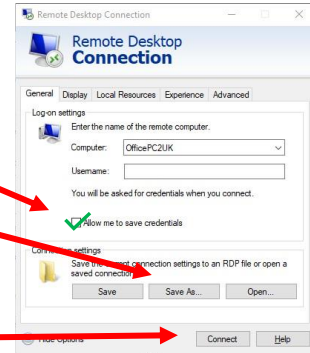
Remote Desktop Connection

Remote Desktop
Connection

General Display Local Resources Experience Advanced

Log-on settings

Enter the name of the remote computer.

Computer: OfficePC2UK

Username:

You will be asked for credentials when you connect.

Allow me to save credentials

Con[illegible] settings

Save the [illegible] connection settings to an RDP file or open a saved connection.

Save Save As... Open...

Hide Options Connect Help